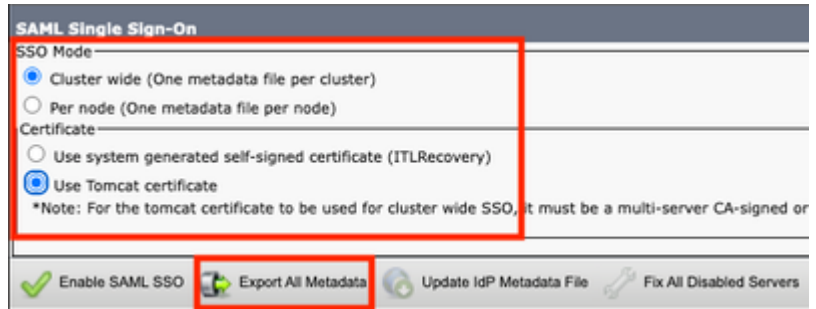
SAML Single Sign-On

SSO Mode

Cluster wide (One metadata file per cluster)

Per node (One metadata file per node)

Certificate

Use system generated self-signed certificate (ITLRecovery)

Use Tomcat certificate

*Note: For the tomcat certificate to be used for cluster wide SSO, it must be a multi-server CA-signed or

Enable SAML SSO

Export All Metadata

Update IdP Metadata File

Fix All Disabled Servers